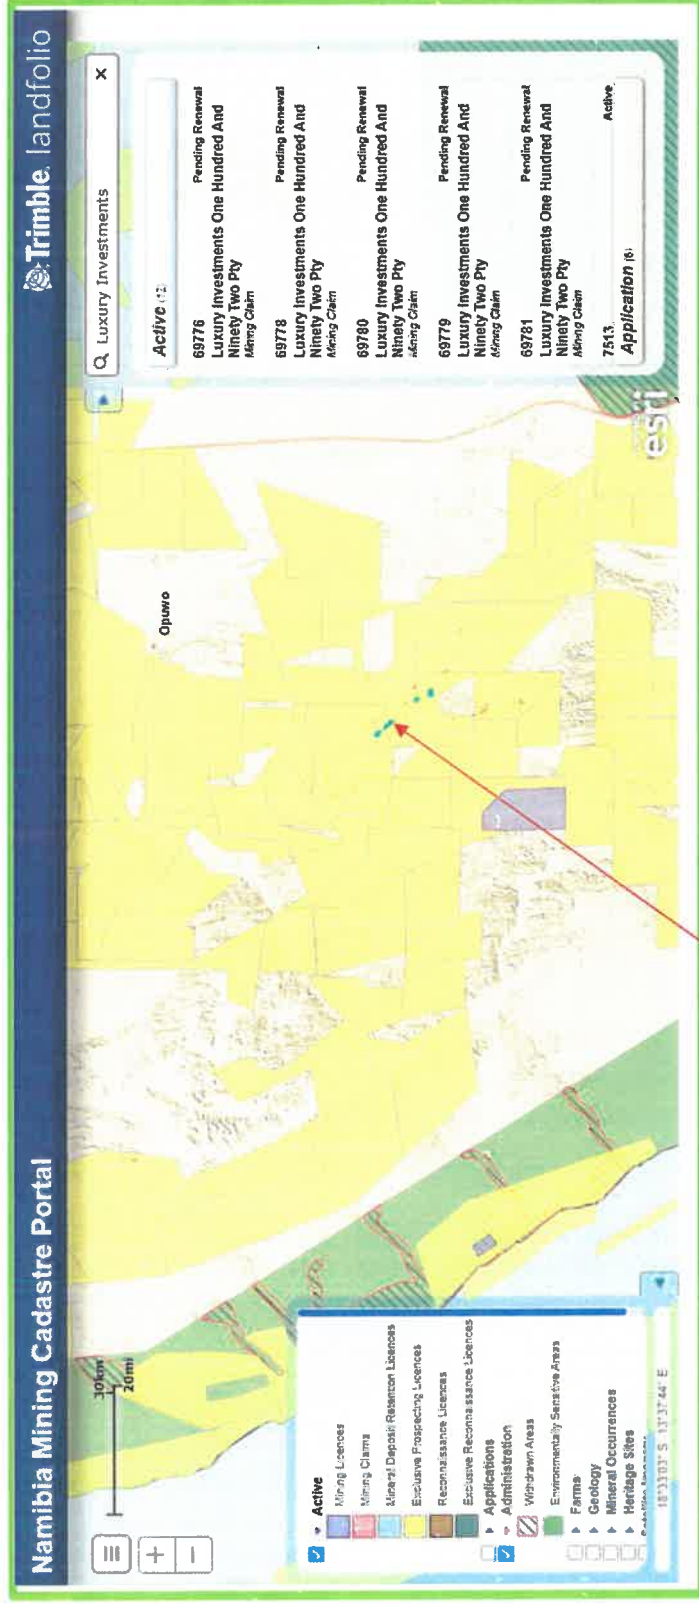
Namibia Mining Cadastre Portal

Trimble. landfolio

30km
20mi

Active
Mining Licences
Mining Claims
Mineral Deposit Retention Licences
Exclusive Prospecting Licences
Reconnaissance Licences
Exclusive Reconnaissance Licences
Applications
Administration
Withdrawn Areas
Environmentally Sensitive Areas
Farms
Geology
Mineral Occurrences
Heritage Sites
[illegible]

18°33'03" S 13°37'44" E

Opuwo

Luxury Investments

Active (12)

69776 Pending Renewal
Luxury Investments One Hundred And Ninety Two Pty
Mining Claim

69778 Pending Renewal
Luxury Investments One Hundred And Ninety Two Pty
Mining Claim

69780 Pending Renewal
Luxury Investments One Hundred And Ninety Two Pty
Mining Claim

69779 Pending Renewal
Luxury Investments One Hundred And Ninety Two Pty
Mining Claim

69781 Pending Renewal
Luxury Investments One Hundred And Ninety Two Pty
Mining Claim

7513 Active

Application (6)

esri